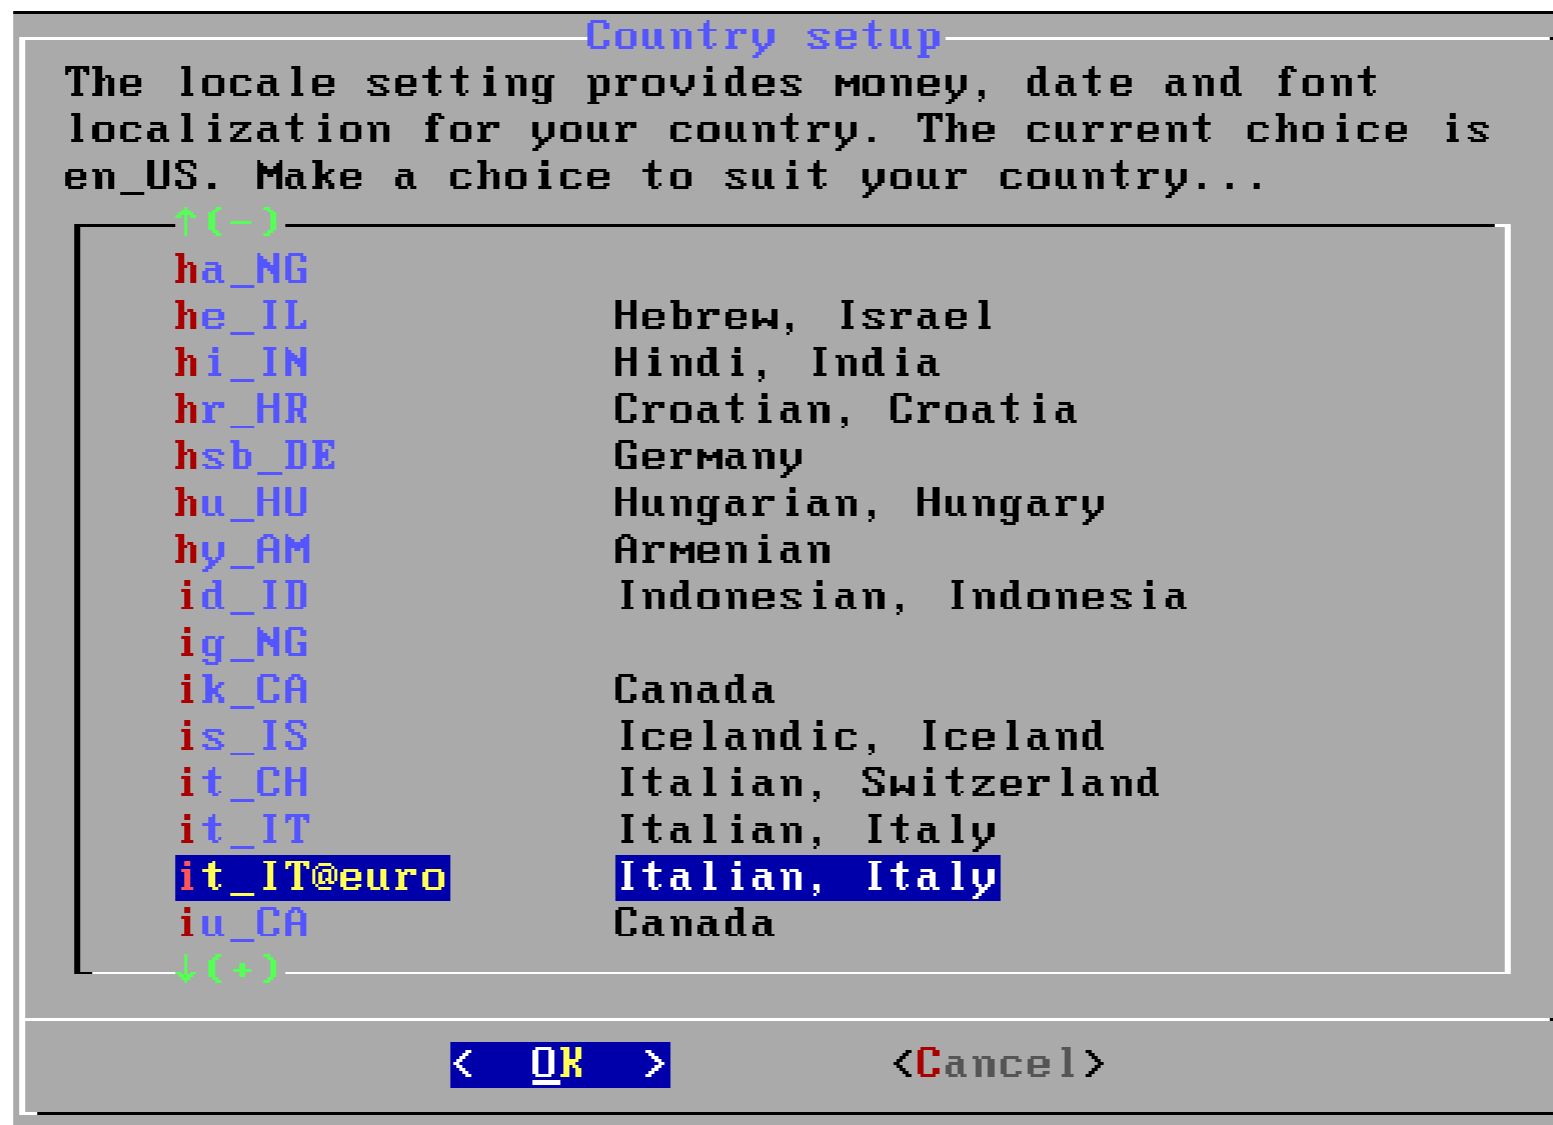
Country setup

The locale setting provides money, date and font localization for your country. The current choice is en_US. Make a choice to suit your country...

↑(-)

| | |
|---|---|
| ha_NG | |
| he_IL | Hebrew, Israel |
| hi_IN | Hindi, India |
| hr_HR | Croatian, Croatia |
| hsb_DE | Germany |
| hu_HU | Hungarian, Hungary |
| hy_AM | Armenian |
| id_ID | Indonesian, Indonesia |
| ig_NG | |
| ik_CA | Canada |
| is_IS | Icelandic, Iceland |
| it_CH | Italian, Switzerland |
| it_IT | Italian, Italy |
| it_IT@euro | Italian, Italy |
| iu_CA | Canada |

↓(+)

< OK >    <Cancel>